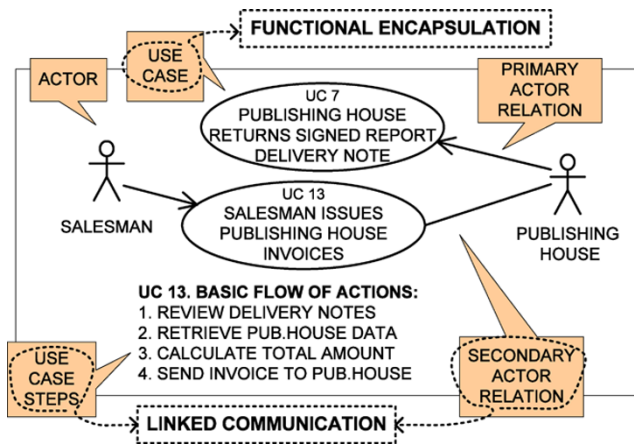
FUNCTIONAL ENCAPSULATION

USE CASE

ACTOR

PRIMARY ACTOR RELATION

UC 7
PUBLISHING HOUSE RETURNS SIGNED REPORT DELIVERY NOTE

UC 13
SALESMAN ISSUES PUBLISHING HOUSE INVOICES

SALESMAN

PUBLISHING HOUSE

UC 13. BASIC FLOW OF ACTIONS:
1. REVIEW DELIVERY NOTES
2. RETRIEVE PUB.HOUSE DATA
3. CALCULATE TOTAL AMOUNT
4. SEND INVOICE TO PUB.HOUSE

USE CASE STEPS

SECONDARY ACTOR RELATION

LINKED COMMUNICATION